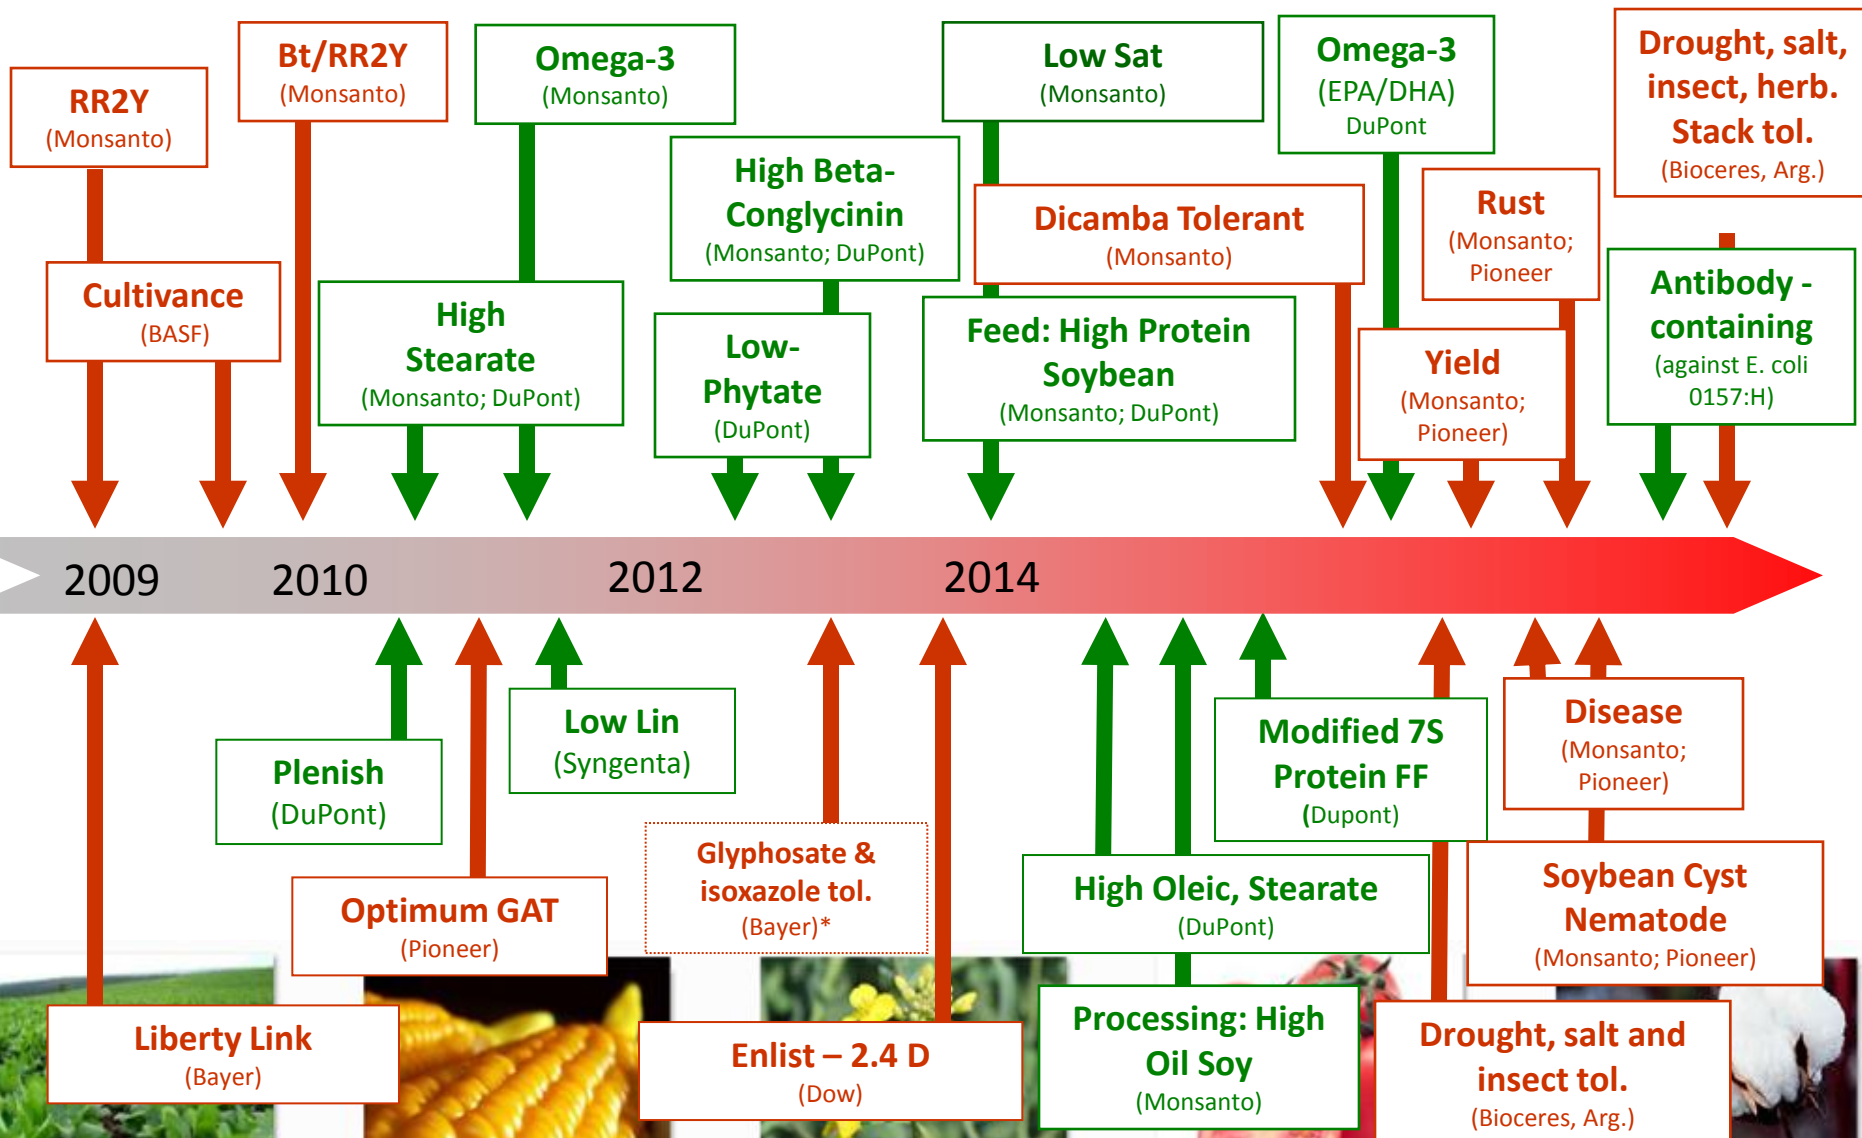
RR2Y
(Monsanto)

Bt/RR2Y
(Monsanto)

Omega-3
(Monsanto)

Low Sat
(Monsanto)

Omega-3
(EPA/DHA)
DuPont

Drought, salt, insect, herb. Stack tol.
(Bioceres, Arg.)

High Beta-Conglycinin
(Monsanto; DuPont)

Dicamba Tolerant
(Monsanto)

Rust
(Monsanto; Pioneer

Cultivance
(BASF)

High Stearate
(Monsanto; DuPont)

Low-Phytate
(DuPont)

Feed: High Protein Soybean
(Monsanto; DuPont)

Yield
(Monsanto; Pioneer)

Antibody - containing
(against E. coli 0157:H)

2009

2010

2012

2014

Plenish
(DuPont)

Low Lin
(Syngenta)

Modified 7S Protein FF
(Dupont)

Disease
(Monsanto; Pioneer)

Glyphosate & isoxazole tol.
(Bayer)*

High Oleic, Stearate
(DuPont)

Soybean Cyst Nematode
(Monsanto; Pioneer)

Optimum GAT
(Pioneer)

Liberty Link
(Bayer)

Enlist – 2.4 D
(Dow)

Processing: High Oil Soy
(Monsanto)

Drought, salt and insect tol.
(Bioceres, Arg.)